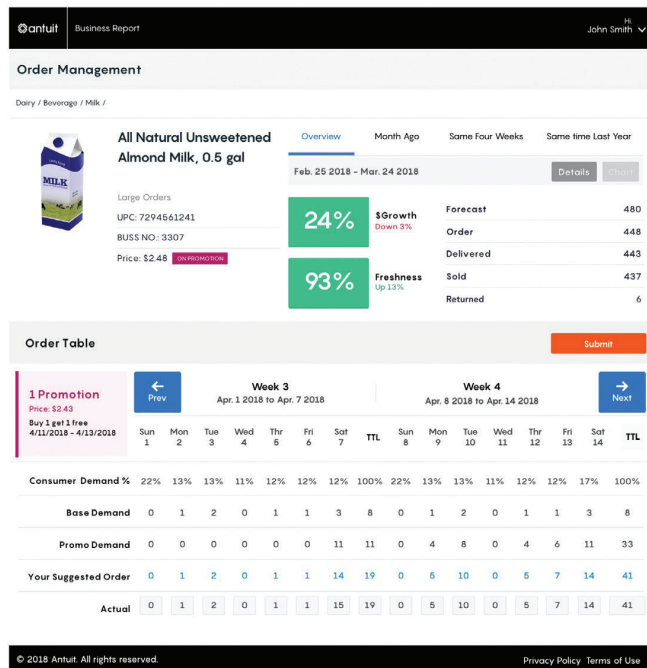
antuit | Business Report | Hi John Smith

Order Management

Dairy / Beverage / Milk /

MILK

All Natural Unsweetened Almond Milk, 0.5 gal

Large Orders
UPC: 7294561241
BUSS NO.: 3307
Price: $2.48 ON PROMOTION

Overview | Month Ago | Same Four Weeks | Same time Last Year

Feb. 25 2018 - Mar. 24 2018

Details | Chart

24% $Growth Down 3%

93% Freshness Up 13%

| | |
|---|---|
| Forecast | 480 |
| Order | 448 |
| Delivered | 443 |
| Sold | 437 |
| Returned | 6 |

Order Table

Submit

1 Promotion
Price: $2.43
Buy 1 get 1 free
4/11/2018 - 4/13/2018

Prev

Week 3
Apr. 1 2018 to Apr. 7 2018

Week 4
Apr. 8 2018 to Apr. 14 2018

Next

| | Sun 1 | Mon 2 | Tue 3 | Wed 4 | Thr 5 | Fri 6 | Sat 7 | TTL | Sun 8 | Mon 9 | Tue 10 | Wed 11 | Thr 12 | Fri 13 | Sat 14 | TTL |
|---|---|---|---|---|---|---|---|---|---|---|---|---|---|---|---|---|
| Consumer Demand % | 22% | 13% | 13% | 11% | 12% | 12% | 12% | 100% | 22% | 13% | 13% | 11% | 12% | 12% | 17% | 100% |
| Base Demand | 0 | 1 | 2 | 0 | 1 | 1 | 3 | 8 | 0 | 1 | 2 | 0 | 1 | 1 | 3 | 8 |
| Promo Demand | 0 | 0 | 0 | 0 | 0 | 0 | 11 | 11 | 0 | 4 | 8 | 0 | 4 | 6 | 11 | 33 |
| Your Suggested Order | 0 | 1 | 2 | 0 | 1 | 1 | 14 | 19 | 0 | 5 | 10 | 0 | 5 | 7 | 14 | 41 |
| Actual | 0 | 1 | 2 | 0 | 1 | 1 | 15 | 19 | 0 | 5 | 10 | 0 | 5 | 7 | 14 | 41 |

© 2018 Antuit. All rights reserved.

Privacy Policy Terms of Use